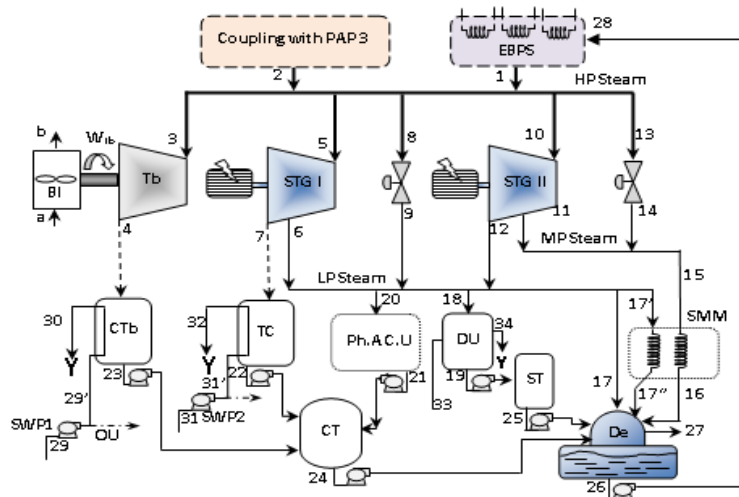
Coupling with PAP3
EBPS
28
2
1
HP Steam
b
$W_{tb}$
3
5
8
10
13
Bl
Tb
STG I
STG II
a
9
11
14
4
7
6
12
MP Steam
15
LP Steam
20
18
17'
SMM
30
CTb
32
TC
Ph.A.C.U
DU
34
Y
Y
Y
29'
23
31'
22
21
19
ST
17
17''
16
SWP1
OU
31
SWP2
33
25
De
27
29
CT
24
26